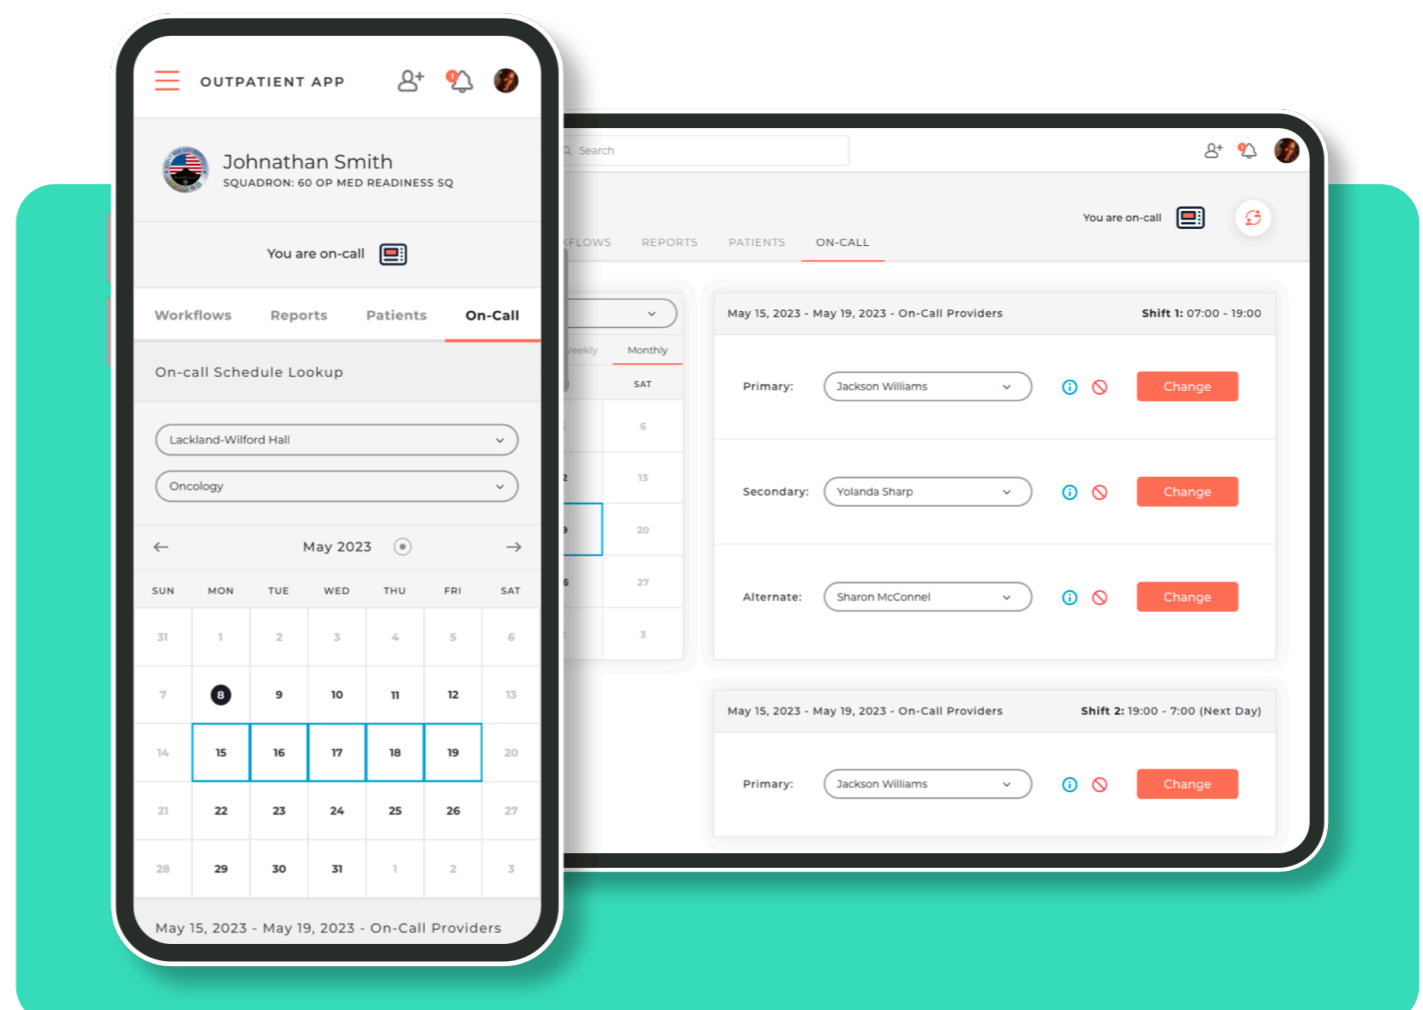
OUTPATIENT APP

Johnathan Smith
SQUADRON: 60 OP MED READINESS SQ

You are on-call

Workflows Reports Patients On-Call

On-call Schedule Lookup

Lackland-Wilford Hall

Oncology

May 2023

| SUN | MON | TUE | WED | THU | FRI | SAT |
|---|---|---|---|---|---|---|
| 31 | 1 | 2 | 3 | 4 | 5 | 6 |
| 7 | 8 | 9 | 10 | 11 | 12 | 13 |
| 14 | 15 | 16 | 17 | 18 | 19 | 20 |
| 21 | 22 | 23 | 24 | 25 | 26 | 27 |
| 28 | 29 | 30 | 31 | 1 | 2 | 3 |

May 15, 2023 - May 19, 2023 - On-Call Providers

Search

You are on-call

FLOWS REPORTS PATIENTS ON-CALL

Weekly Monthly

SAT
6
13
20
27
3

May 15, 2023 - May 19, 2023 - On-Call Providers Shift 1: 07:00 - 19:00

Primary: Jackson Williams Change

Secondary: Yolanda Sharp Change

Alternate: Sharon McConnel Change

May 15, 2023 - May 19, 2023 - On-Call Providers Shift 2: 19:00 - 7:00 (Next Day)

Primary: Jackson Williams Change